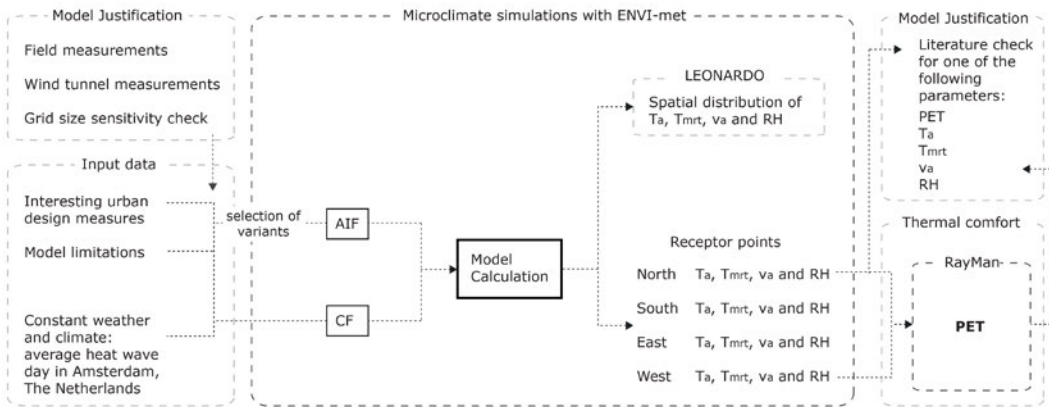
Model Justification

Field measurements

Wind tunnel measurements

Grid size sensitivity check

Input data

Interesting urban design measures

Model limitations

Constant weather and climate: average heat wave day in Amsterdam, The Netherlands

Microclimate simulations with ENVI-met

selection of variants

AIF

CF

Model Calculation

LEONARDO

Spatial distribution of $T_a$, $T_{mrt}$, $v_a$ and RH

Receptor points

North $T_a$, $T_{mrt}$, $v_a$ and RH

South $T_a$, $T_{mrt}$, $v_a$ and RH

East $T_a$, $T_{mrt}$, $v_a$ and RH

West $T_a$, $T_{mrt}$, $v_a$ and RH

Model Justification

Literature check for one of the following parameters:
PET
$T_a$
$T_{mrt}$
$v_a$
RH

Thermal comfort

RayMan

PET